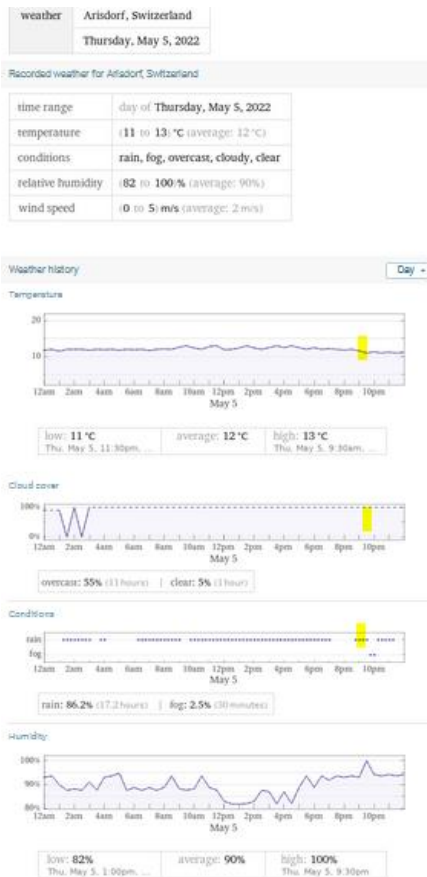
| weather | Arisdorf, Switzerland |
|---|---|
| | Thursday, May 5, 2022 |

Recorded weather for Arisdorf, Switzerland

| time range | day of Thursday, May 5, 2022 |
|---|---|
| temperature | (11 to 13) °C (average: 12 °C) |
| conditions | rain, fog, overcast, cloudy, clear |
| relative humidity | (82 to 100)% (average: 90%) |
| wind speed | (0 to 5) m/s (average: 2 m/s) |

Weather history

Day

Temperature

20
10

12am 2am 4am 6am 8am 10am 12pm 2pm 4pm 6pm 8pm 10pm
May 5

low: 11 °C
Thu, May 5, 11:30pm, ...

average: 12 °C

high: 13 °C
Thu, May 5, 9:30am, ...

Cloud cover

100%
0%

12am 2am 4am 6am 8am 10am 12pm 2pm 4pm 6pm 8pm 10pm
May 5

overcast: 55% (11 hours) | clear: 5% (1 hour)

Conditions

rain
fog

12am 2am 4am 6am 8am 10am 12pm 2pm 4pm 6pm 8pm 10pm
May 5

rain: 86.2% (17.2 hours) | fog: 2.5% (30 minutes)

Humidity

100%
90%
80%

12am 2am 4am 6am 8am 10am 12pm 2pm 4pm 6pm 8pm 10pm
May 5

low: 82%
Thu, May 5, 1:00pm, ...

average: 90%

high: 100%
Thu, May 5, 9:30pm